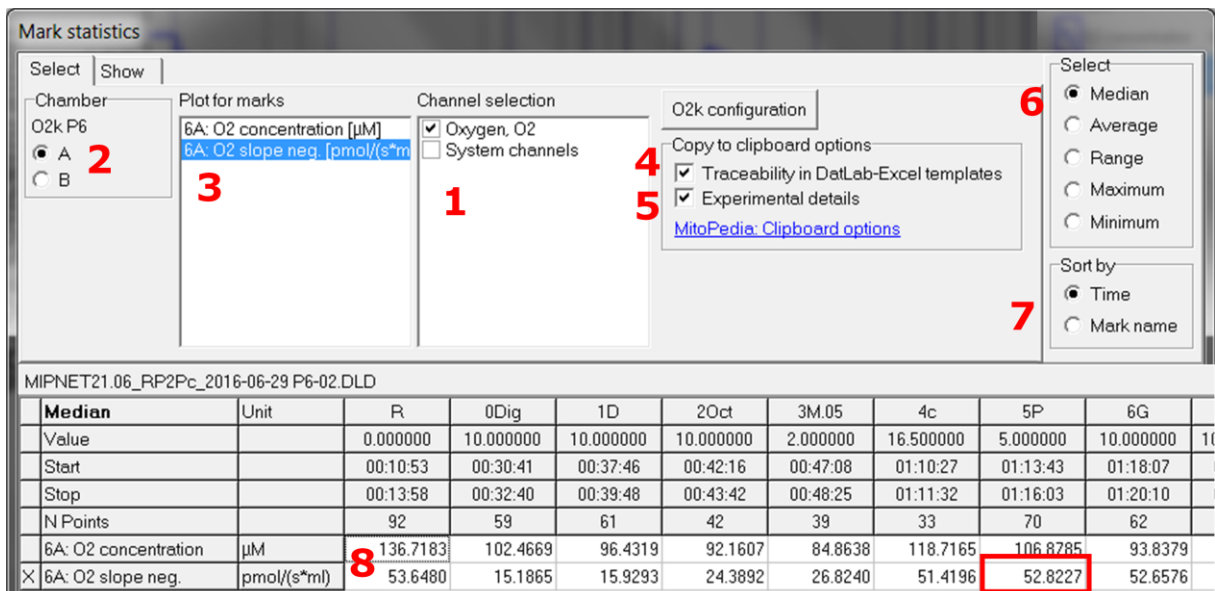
Mark statistics

Select | Show

Chamber
O2k P6
A
B
2

Plot for marks
6A: O2 concentration [µM]
6A: O2 slope neg. [pmol/(s*m
3

Channel selection
Oxygen, O2
System channels
1

O2k configuration

Copy to clipboard options
4 Traceability in DatLab-Excel templates
5 Experimental details
MitoPedia: Clipboard options

Select
6
Median
Average
Range
Maximum
Minimum

Sort by
Time
7
Mark name

MIPNET21.06_RP2Pc_2016-06-29 P6-02.DLD

| | Median | Unit | R | 0Dig | 1D | 2Oct | 3M.05 | 4c | 5P | 6G | 1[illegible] |
|---|---|---|---|---|---|---|---|---|---|---|---|
| | Value | | 0.000000 | 10.000000 | 10.000000 | 10.000000 | 2.000000 | 16.500000 | 5.000000 | 10.000000 | |
| | Start | | 00:10:53 | 00:30:41 | 00:37:46 | 00:42:16 | 00:47:08 | 01:10:27 | 01:13:43 | 01:18:07 | |
| | Stop | | 00:13:58 | 00:32:40 | 00:39:48 | 00:43:42 | 00:48:25 | 01:11:32 | 01:16:03 | 01:20:10 | |
| | N Points | | 92 | 59 | 61 | 42 | 39 | 33 | 70 | 62 | |
| | 6A: O2 concentration | µM | 136.7183 | 102.4669 | 96.4319 | 92.1607 | 84.8638 | 118.7165 | 106.8785 | 93.8379 | |
| X | 6A: O2 slope neg. | pmol/(s*ml) | 8 53.6480 | 15.1865 | 15.9293 | 24.3892 | 26.8240 | 51.4196 | 52.8227 | 52.6576 | |